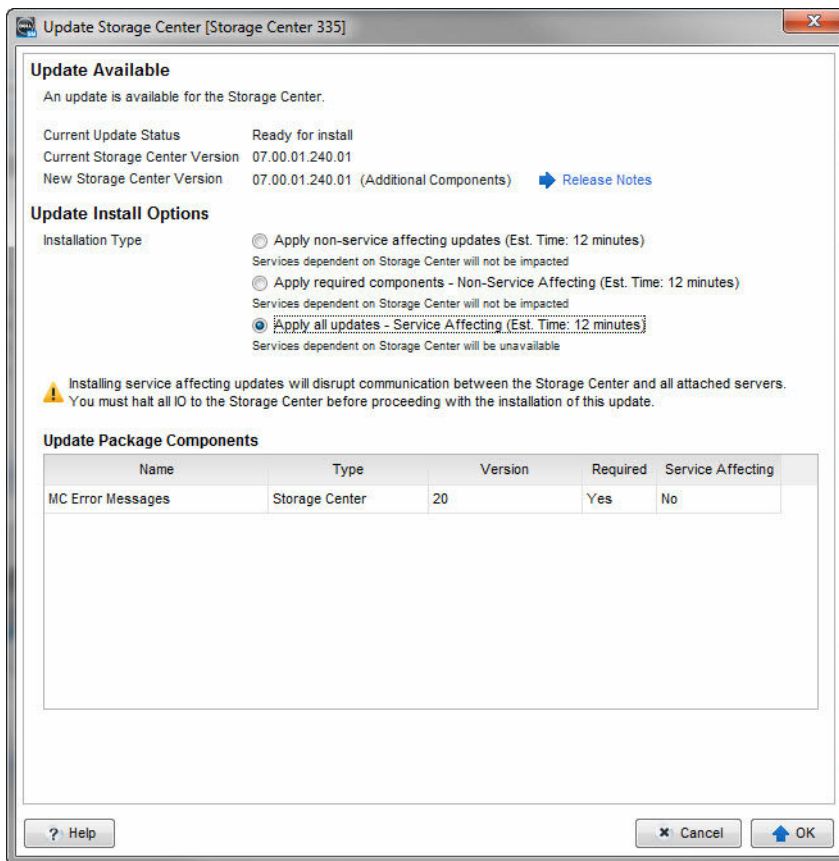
Update Storage Center [Storage Center 335]

Update Available

An update is available for the Storage Center.

Current Update Status Ready for install
Current Storage Center Version 07.00.01.240.01
New Storage Center Version 07.00.01.240.01 (Additional Components) Release Notes

Update Install Options

Installation Type

Apply non-service affecting updates (Est. Time: 12 minutes)
Services dependent on Storage Center will not be impacted

Apply required components - Non-Service Affecting (Est. Time: 12 minutes)
Services dependent on Storage Center will not be impacted

Apply all updates - Service Affecting (Est. Time: 12 minutes)
Services dependent on Storage Center will be unavailable

Installing service affecting updates will disrupt communication between the Storage Center and all attached servers. You must halt all IO to the Storage Center before proceeding with the installation of this update.

Update Package Components

| Name | Type | Version | Required | Service Affecting |
|---|---|---|---|---|
| MC Error Messages | Storage Center | 20 | Yes | No |

Help

Cancel

OK